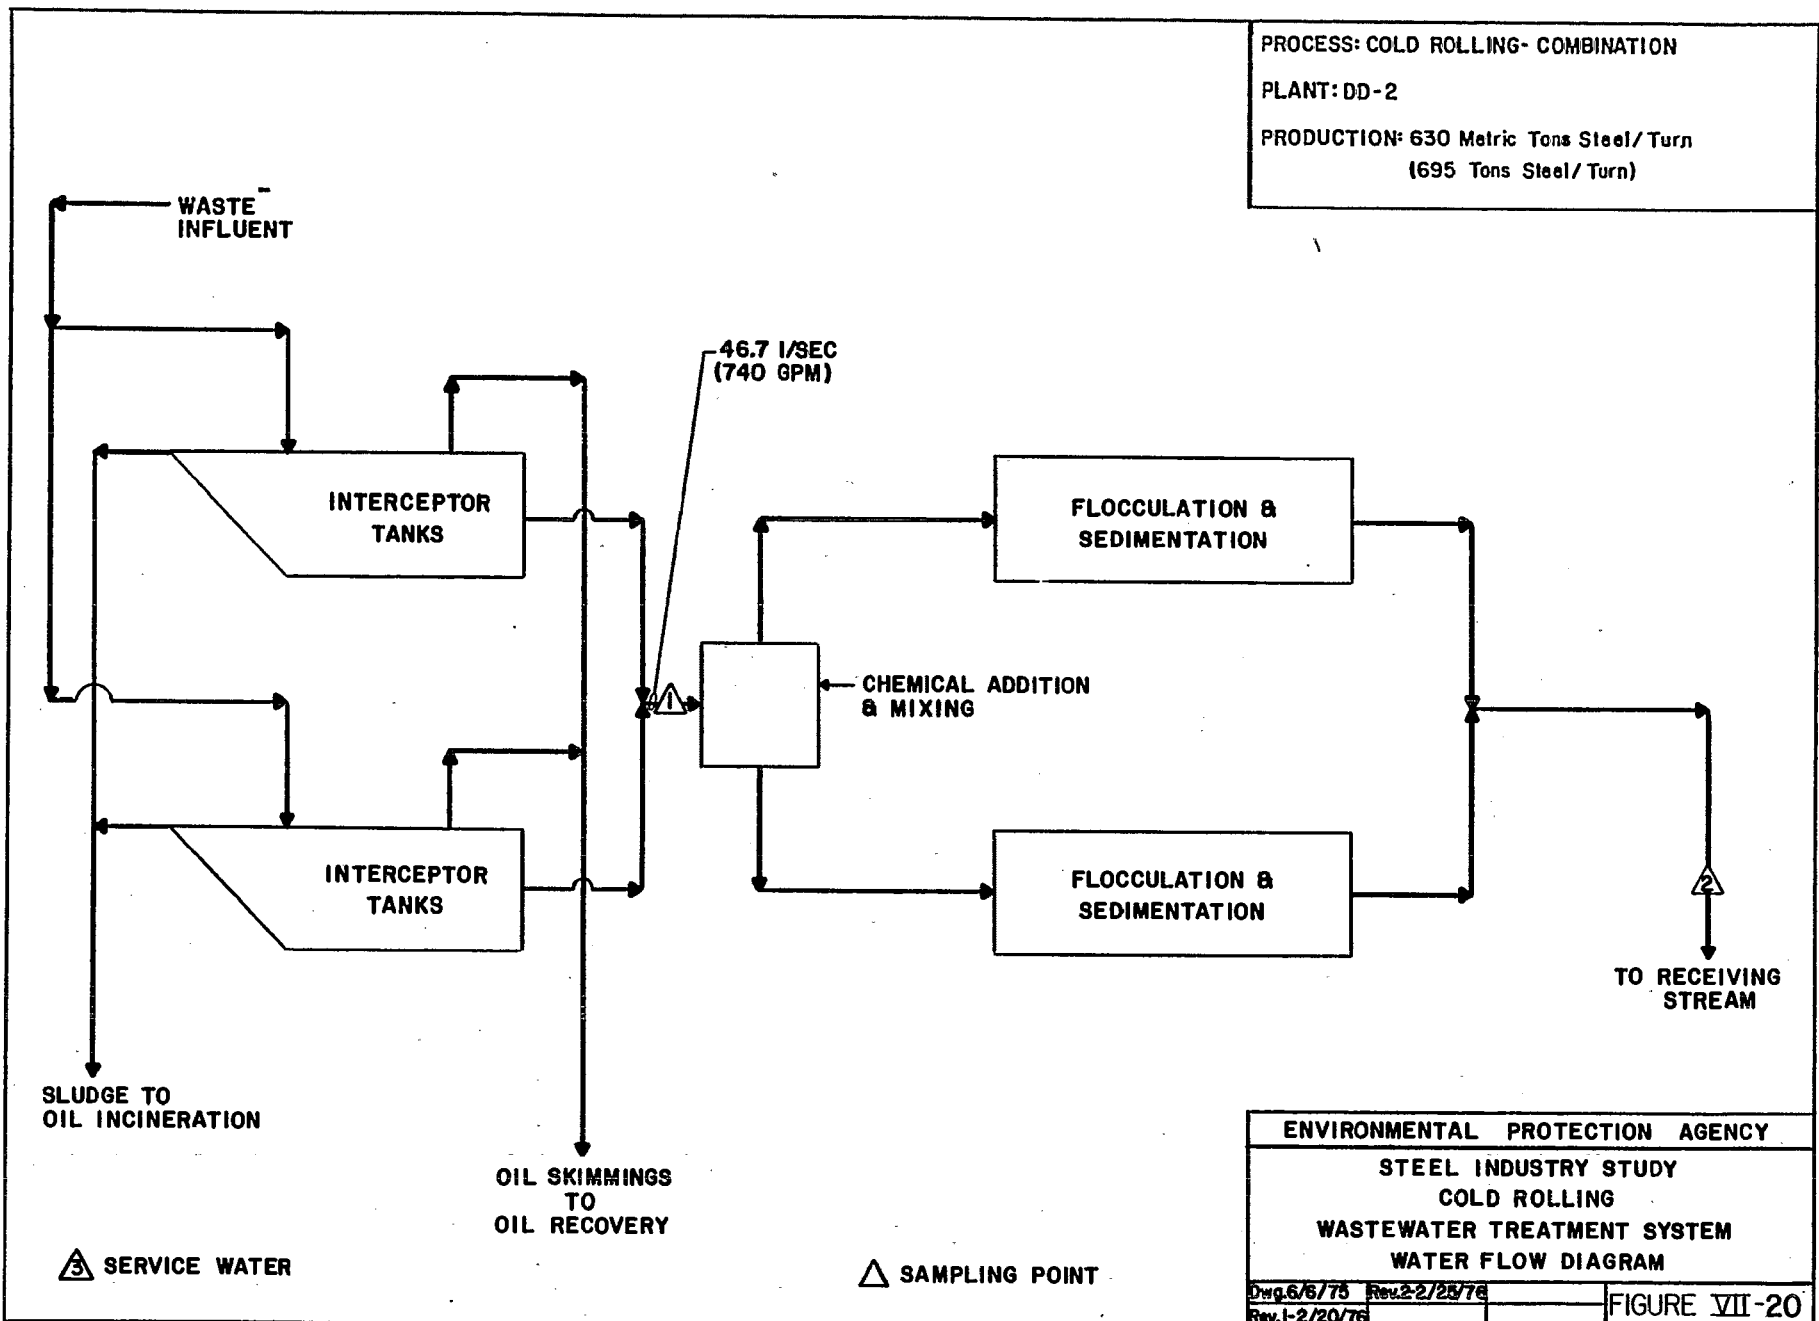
PROCESS: COLD ROLLING- COMBINATION

PLANT: DD-2

PRODUCTION: 630 Metric Tons Steel/Turn
(695 Tons Steel/Turn)

WASTE INFLUENT

46.7 l/SEC
(740 GPM)

INTERCEPTOR TANKS

FLOCCULATION & SEDIMENTATION

1

CHEMICAL ADDITION & MIXING

INTERCEPTOR TANKS

FLOCCULATION & SEDIMENTATION

2

TO RECEIVING STREAM

SLUDGE TO OIL INCINERATION

OIL SKIMMINGS TO OIL RECOVERY

3 SERVICE WATER

SAMPLING POINT

ENVIRONMENTAL PROTECTION AGENCY

STEEL INDUSTRY STUDY
COLD ROLLING
WASTEWATER TREATMENT SYSTEM
WATER FLOW DIAGRAM

Dwg.6/6/75 Rev.2-2/25/76
Rev.1-2/20/76

FIGURE VII-20